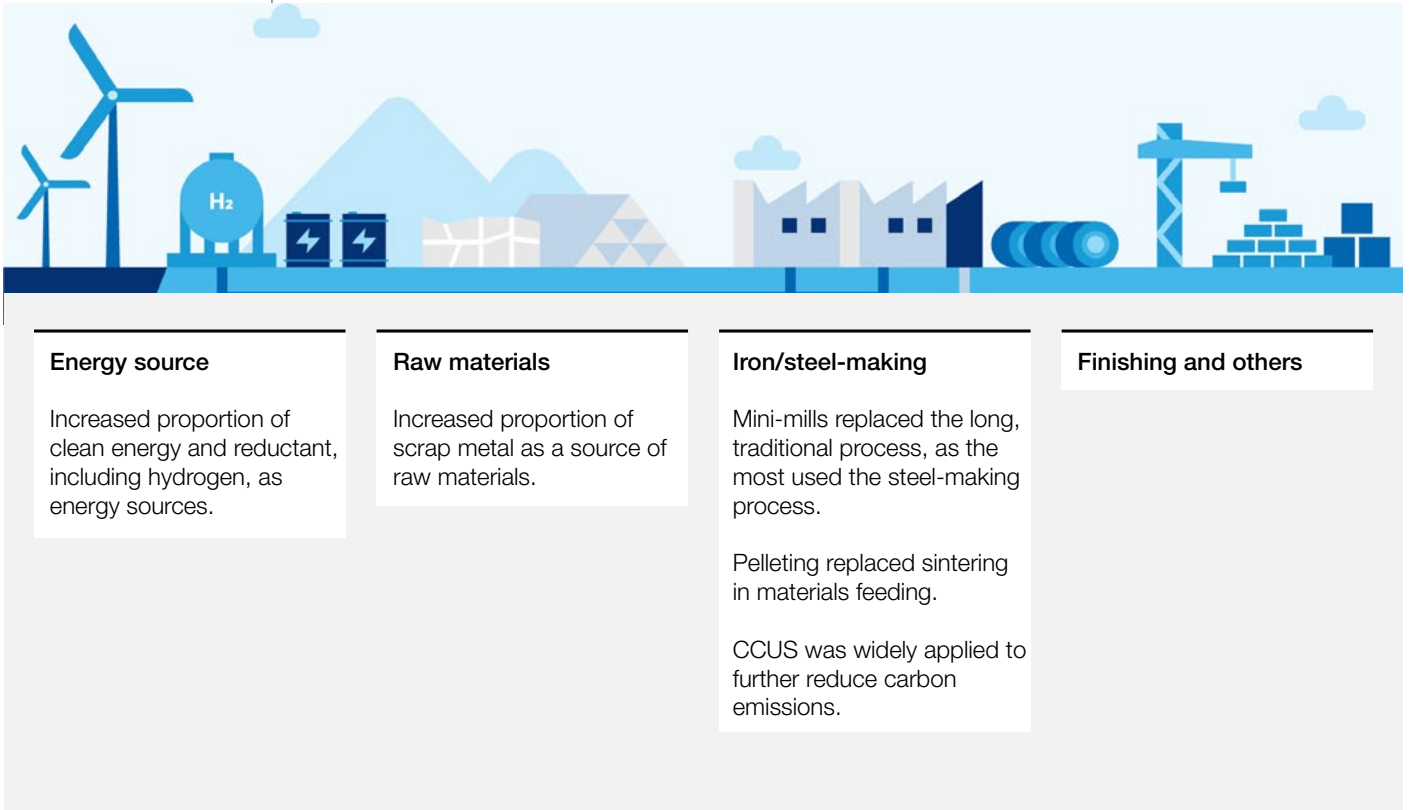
$H_2$

Energy source

Increased proportion of clean energy and reductant, including hydrogen, as energy sources.

Raw materials

Increased proportion of scrap metal as a source of raw materials.

Iron/steel-making

Mini-mills replaced the long, traditional process, as the most used the steel-making process.

Pelleting replaced sintering in materials feeding.

CCUS was widely applied to further reduce carbon emissions.

Finishing and others